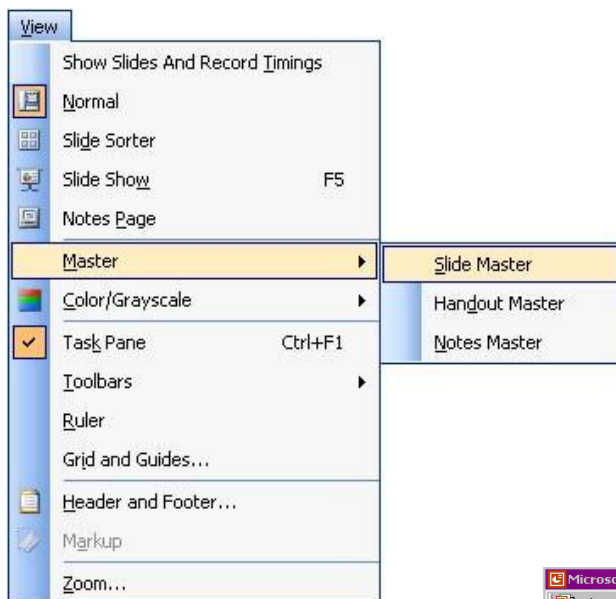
View

Show Slides And Record Timings
Normal
Slide Sorter
Slide Show F5
Notes Page
Master
Color/Grayscale
Task Pane Ctrl+F1
Toolbars
Ruler
Grid and Guides...
Header and Footer...
Markup
Zoom...

Slide Master
Handout Master
Notes Master

Microso